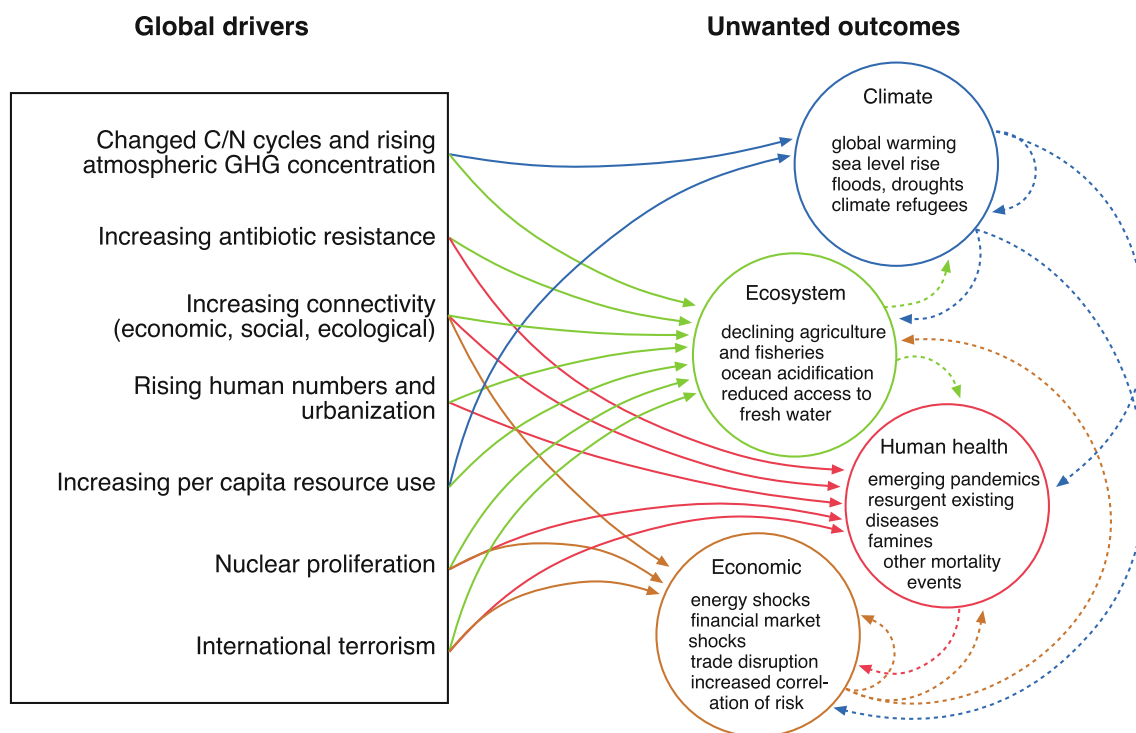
Global drivers

Unwanted outcomes

Changed C/N cycles and rising atmospheric GHG concentration

Increasing antibiotic resistance

Increasing connectivity (economic, social, ecological)

Rising human numbers and urbanization

Increasing per capita resource use

Nuclear proliferation

International terrorism

Climate

global warming
sea level rise
floods, droughts
climate refugees

Ecosystem

declining agriculture and fisheries
ocean acidification
reduced access to fresh water

Human health

emerging pandemics
resurgent existing diseases
famines
other mortality events

Economic

energy shocks
financial market shocks
trade disruption
increased correlation of risk